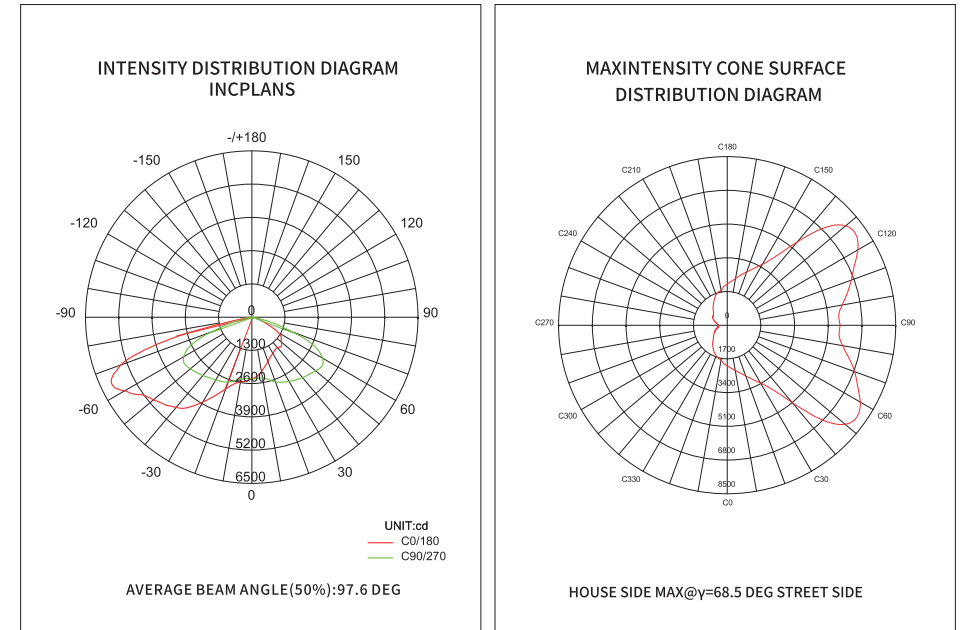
INTENSITY DISTRIBUTION DIAGRAM
INCPLANS

-/+180
-150
150
-120
120
-90
90
0
1300
2600
3900
5200
6500
-60
60
-30
30
0

UNIT:cd
C0/180
C90/270

AVERAGE BEAM ANGLE(50%):97.6 DEG

MAXINTENSITY CONE SURFACE
DISTRIBUTION DIAGRAM

C180
C210
C150
C240
C120
C270
C90
0
1700
3400
5100
6800
8500
C300
C60
C330
C30
C0

HOUSE SIDE MAX@γ=68.5 DEG STREET SIDE